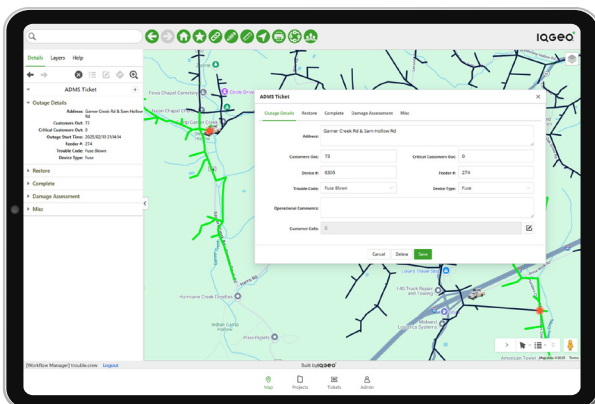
IQGEO

Details Layers Help

ADMS Ticket

Outage Details

Address: Garner Creek Rd & Sam Hollow Rd

Customers Out: 73

Critical Customers Out: 0

Outage Start Time: 2025/02/10 23:04:34

Feeder #: 274

Trouble Code: Fuse Blown

Device Type: Fuse

Restore

Complete

Damage Assessment

Misc

ADMS Ticket

Outage Details Restore Complete Damage Assessment Misc

Address: Garner Creek Rd & Sam Hollow Rd

Customers Out: 73

Critical Customers Out: 0

Device #: 6309

Feeder #: 274

Trouble Code: Fuse Blown

Device Type: Fuse

Operational Comments:

Customer Calls: 0

Cancel Delete Save

Piney Chapel Cemetery

Circle Drive

Union Chapel

Hurricane Creek Disciples

Indian Camp Hollow

Price Higdon

I-40 Truck Repair and Towing

Love's Travel Stop

American Tower

[Workflow Manager] trouble.crew Logout

Built by IQGEO

Map Projects Tickets Admin